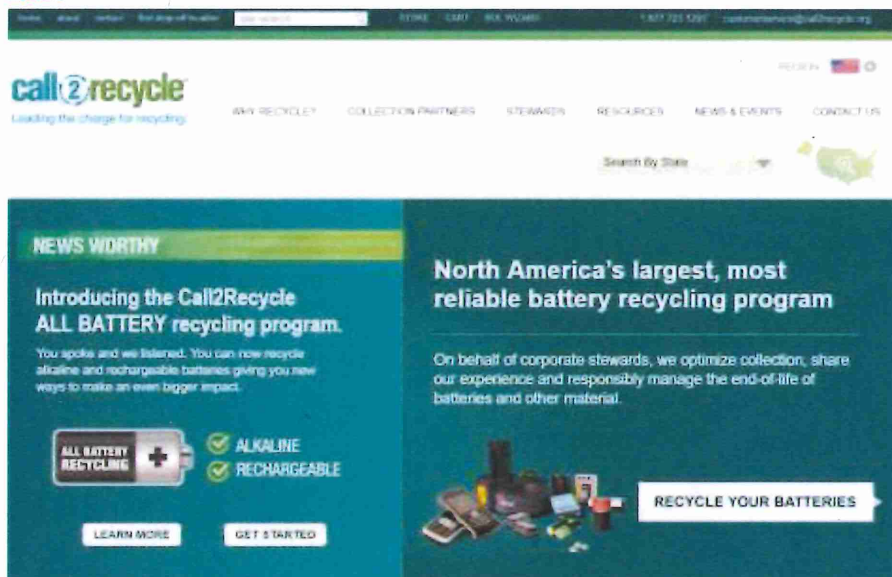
home about contact find drop-off location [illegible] STORE CART BOX WIZARD 1.877.723.1297 customerservice@call2recycle.org

call2recycle
Leading the charge for recycling

REGION

WHY RECYCLE? COLLECTION PARTNERS STEWARDS RESOURCES NEWS & EVENTS CONTACT US

Search By State

NEWS WORTHY

Introducing the Call2Recycle ALL BATTERY recycling program.

You spoke and we listened. You can now recycle alkaline and rechargeable batteries giving you new ways to make an even bigger impact.

ALL BATTERY RECYCLING

ALKALINE
RECHARGEABLE

LEARN MORE
GET STARTED

North America's largest, most reliable battery recycling program

On behalf of corporate stewards, we optimize collection, share our experience and responsibly manage the end-of-life of batteries and other material.

RECYCLE YOUR BATTERIES